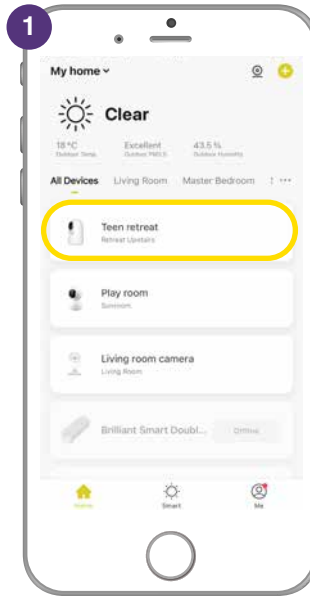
1

My home

Clear

18 °C
Outdoor Temp.

Excellent
Outdoor PM2.5

43.5 %
Outdoor Humidity

All Devices Living Room Master Bedroom

Teen retreat
Retreat Upstairs

Play room
Sunroom

Living room camera
Living Room

Brilliant Smart Doubl...
Offline

Home
Smart
Me